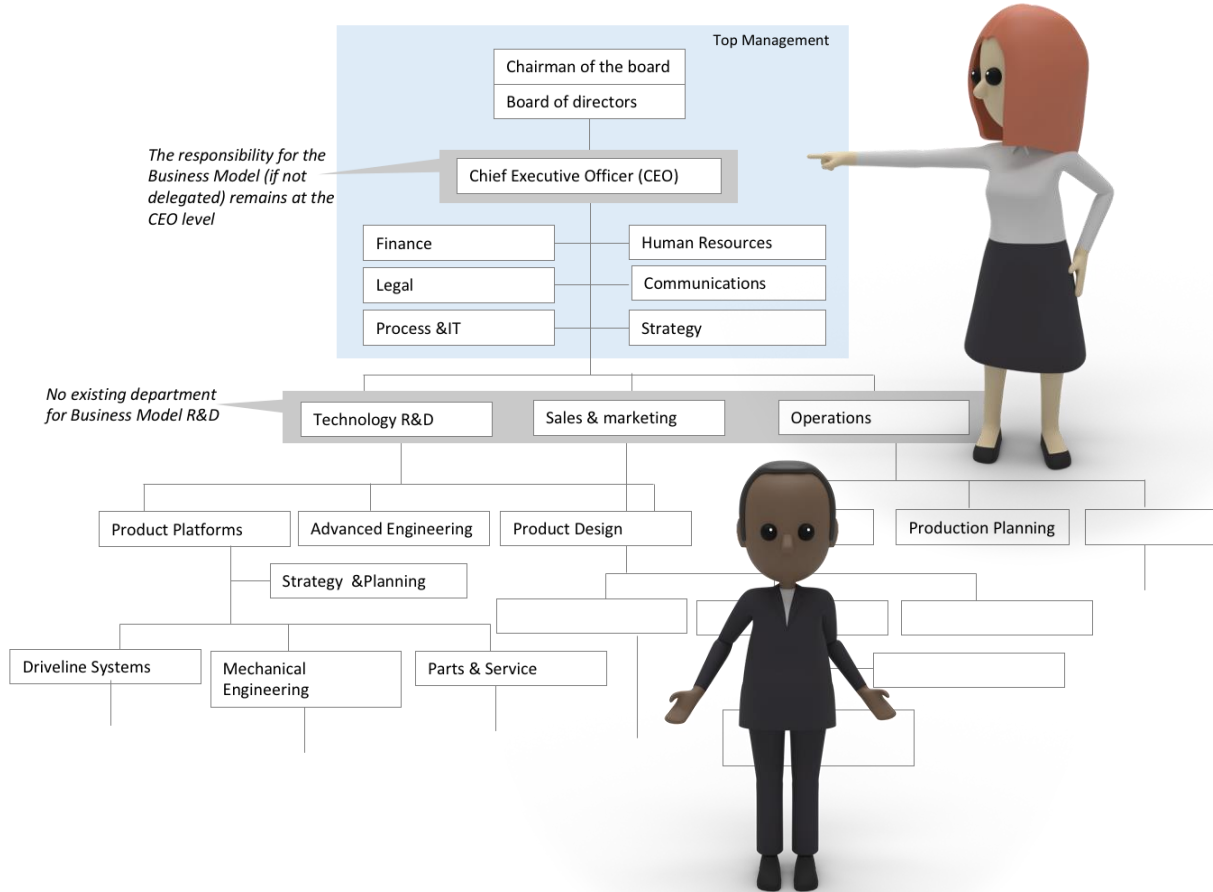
Top Management

Chairman of the board

Board of directors

The responsibility for the Business Model (if not delegated) remains at the CEO level

Chief Executive Officer (CEO)

Finance

Human Resources

Legal

Communications

Process &IT

Strategy

No existing department for Business Model R&D

Technology R&D

Sales & marketing

Operations

Product Platforms

Advanced Engineering

Product Design

Production Planning

Strategy &Planning

Driveline Systems

Mechanical Engineering

Parts & Service